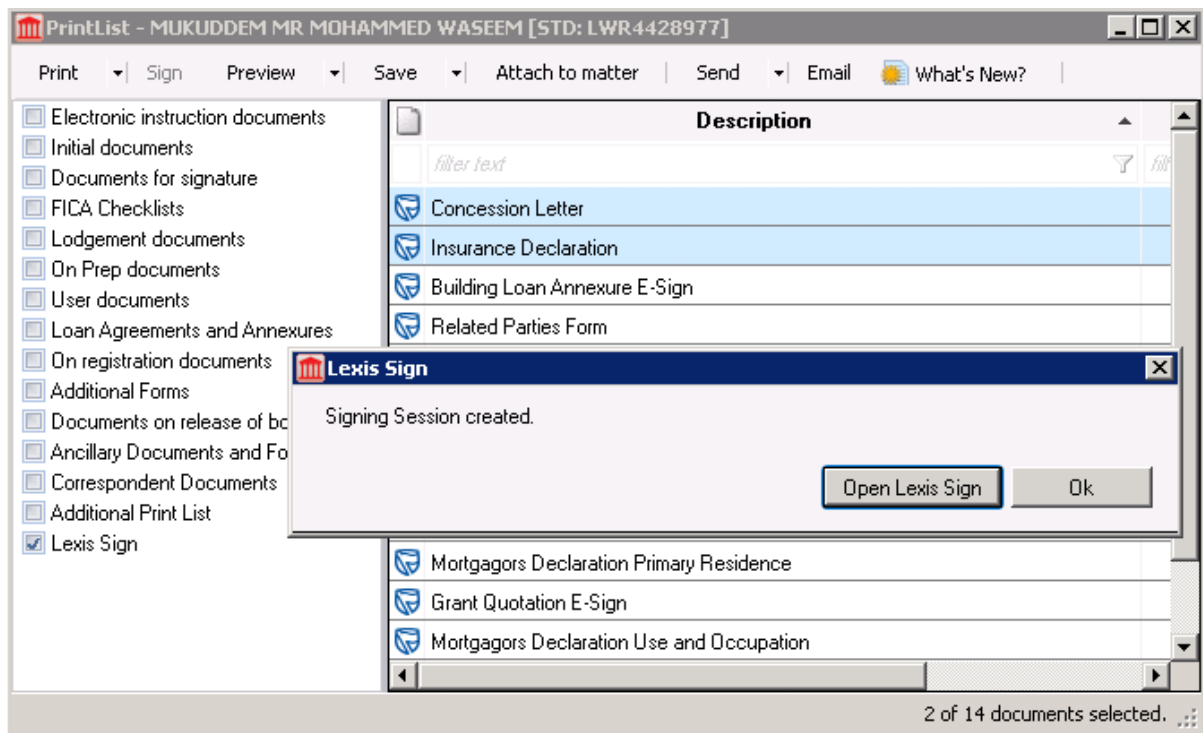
PrintList - MUKUDDEM MR MOHAMMED WASEEM [STD: LWR4428977]

Print | Sign | Preview | Save | Attach to matter | Send | Email | What's New?

Electronic instruction documents
Initial documents
Documents for signature
FICA Checklists
Lodgement documents
On Prep documents
User documents
Loan Agreements and Annexures
On registration documents
Additional Forms
Documents on release of bo
Ancillary Documents and Fo
Correspondent Documents
Additional Print List
Lexis Sign

Description
filter text
Concession Letter
Insurance Declaration
Building Loan Annexure E-Sign
Related Parties Form
Mortgagors Declaration Primary Residence
Grant Quotation E-Sign
Mortgagors Declaration Use and Occupation

Lexis Sign
Signing Session created.
Open Lexis Sign
Ok

2 of 14 documents selected.